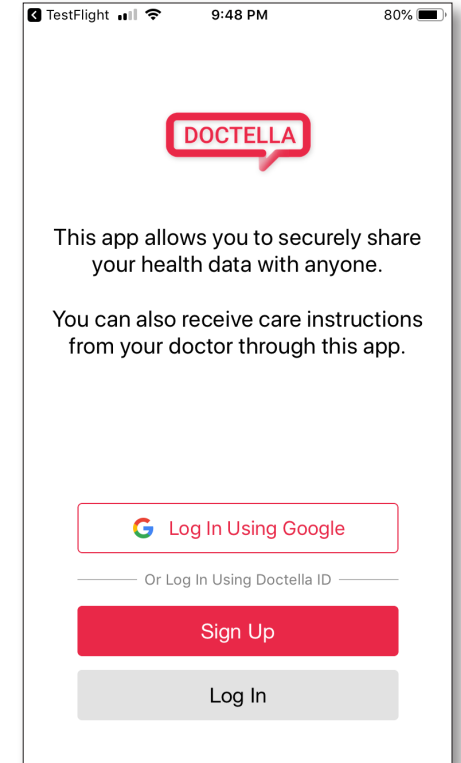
TestFlight 9:48 PM 80%

DOCTELLA

This app allows you to securely share your health data with anyone.

You can also receive care instructions from your doctor through this app.

G Log In Using Google

Or Log In Using Doctella ID

Sign Up

Log In